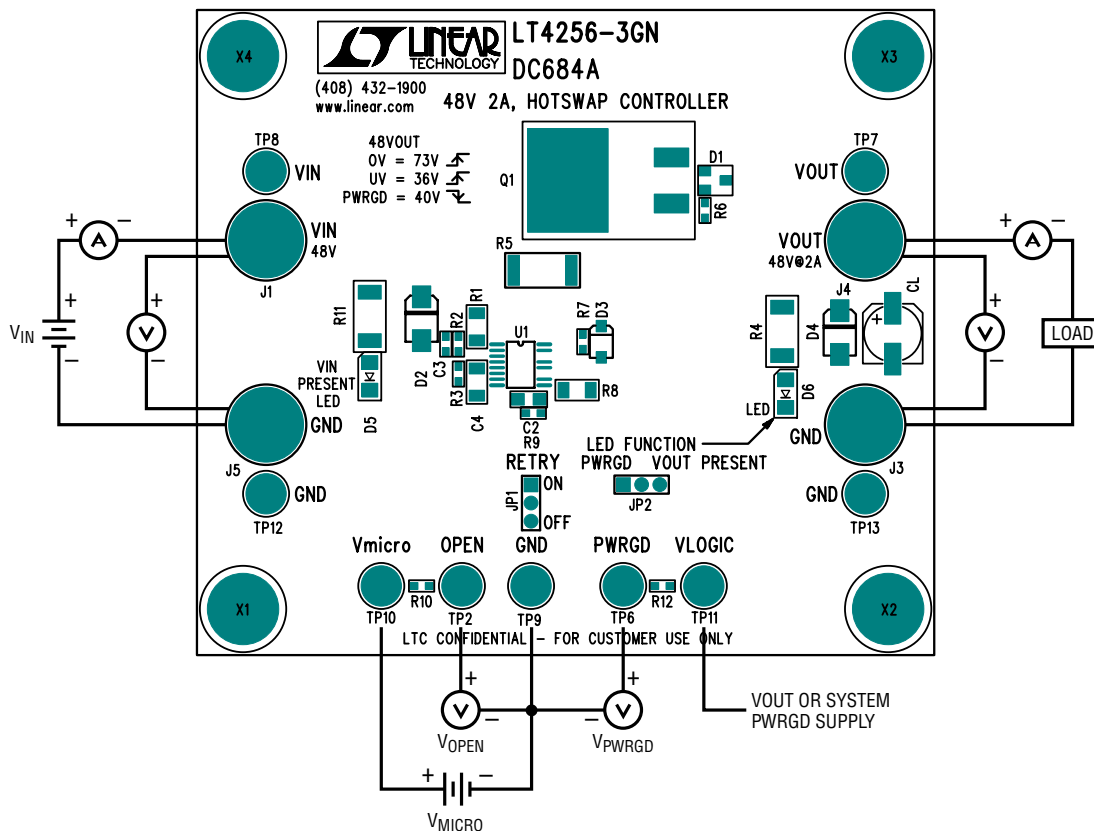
X4
LINEAR TECHNOLOGY
LT4256-3GN
DC684A
(408) 432-1900
www.linear.com
48V 2A, HOTSWAP CONTROLLER
X3

48VOUT
OV = 73V
UV = 36V
PWRGD = 40V
Q1
D1
R6
TP8
VIN
TP7
VOUT
VIN
48V
J1
VOUT
48V@2A
R5
+ −
+ −
+
+
VIN
−
−
LOAD
R11
R1
R2
R7
D3
U1
C3
D2
R3
C4
R8
C2
R9
R4
D4
J4
CL
+
VIN
PRESENT
LED
D5
GND
J5
LED
D6
GND
J3
LED FUNCTION
PWRGD VOUT PRESENT
RETRY
ON
JP1
OFF
JP2
GND
TP12
GND
TP13
Vmicro
OPEN
GND
PWRGD
VLOGIC
X1
TP10
R10
TP2
TP9
TP6
R12
TP11
X2
LTC CONFIDENTIAL – FOR CUSTOMER USE ONLY
+
−
VOPEN
−
+
VPWRGD
VOUT OR SYSTEM
PWRGD SUPPLY
+ −
VMICRO